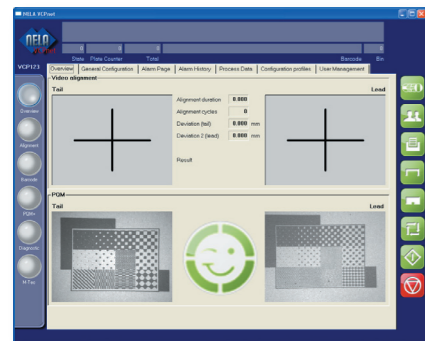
NELA VCPoint

NELA

0 0 0 0

State Plate Counter Total Barcode Bin

VCP123

Overview General Configuration Alarm Page Alarm History Process Data Configuration profiles User Management

Video alignment

Tail

Lead

Alignment duration 0.000

Alignment cycles 0

Deviation (tail) 0.000 mm

Deviation 2 (lead) 0.000 mm

Result

PQM

Tail

Lead

Overview

Alignment

Barcode

PQM+

Diagnostic

M Pac